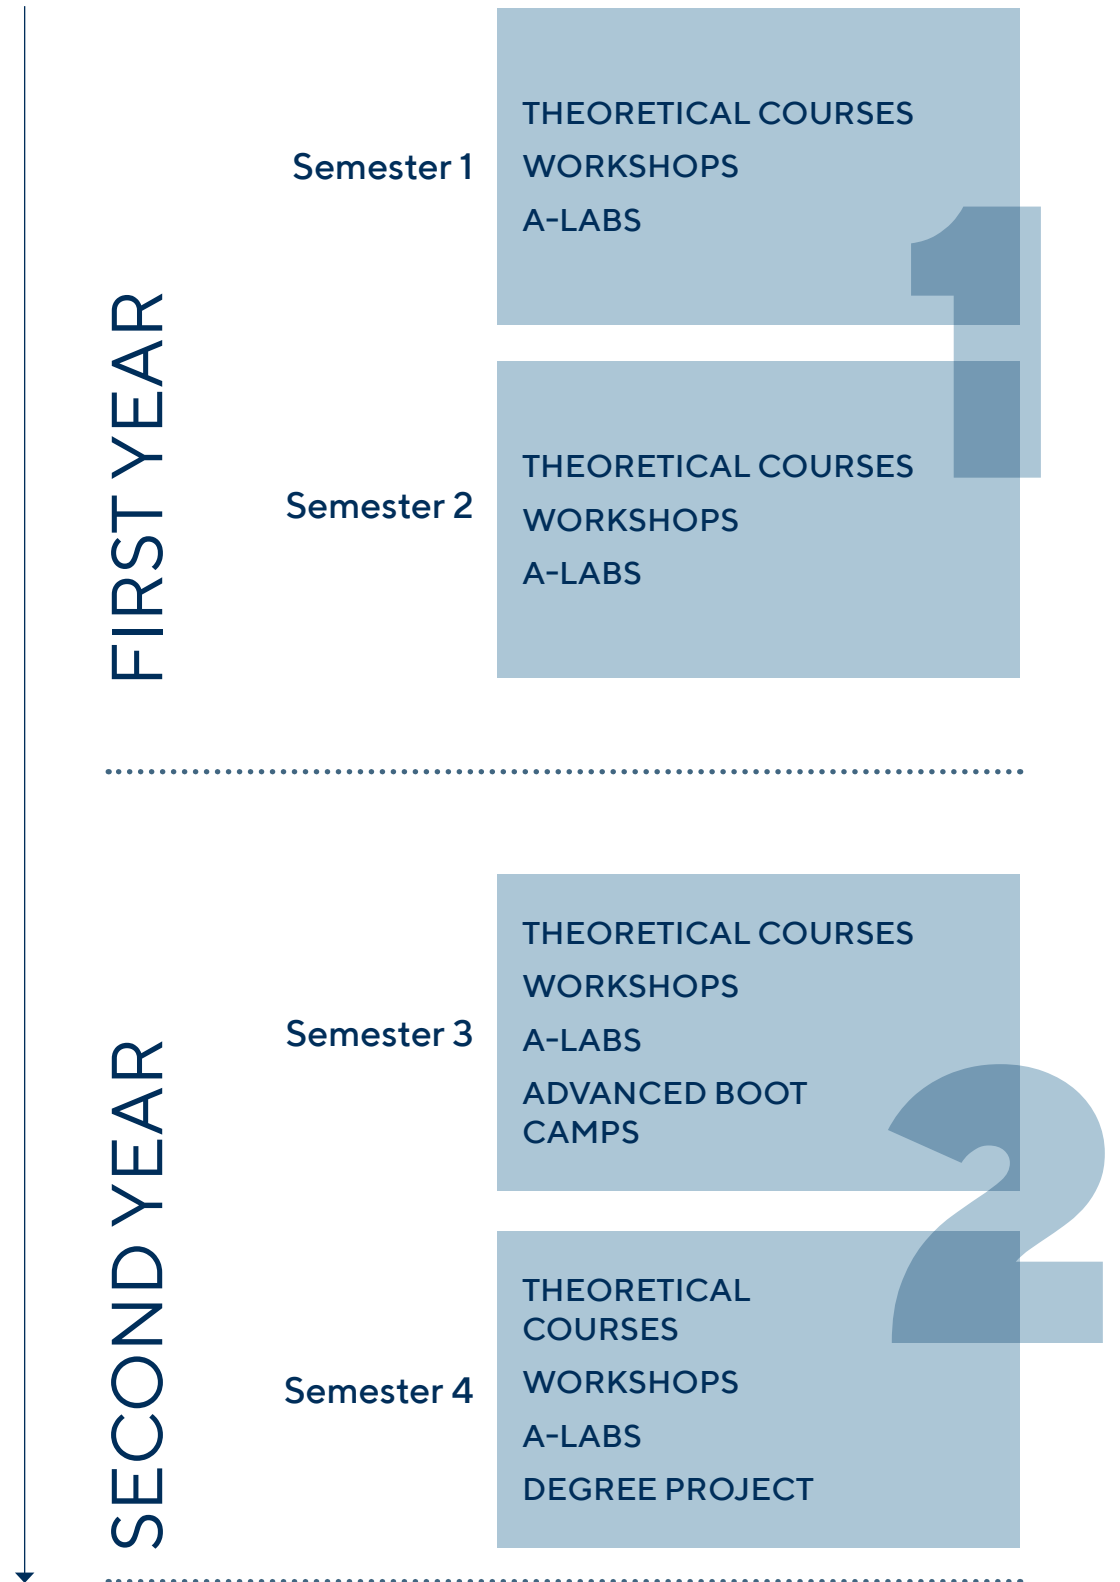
FIRST YEAR

Semester 1

THEORETICAL COURSES
WORKSHOPS
A-LABS

1

Semester 2

THEORETICAL COURSES
WORKSHOPS
A-LABS

SECOND YEAR

Semester 3

THEORETICAL COURSES
WORKSHOPS
A-LABS
ADVANCED BOOT CAMPS

2

Semester 4

THEORETICAL COURSES
WORKSHOPS
A-LABS
DEGREE PROJECT